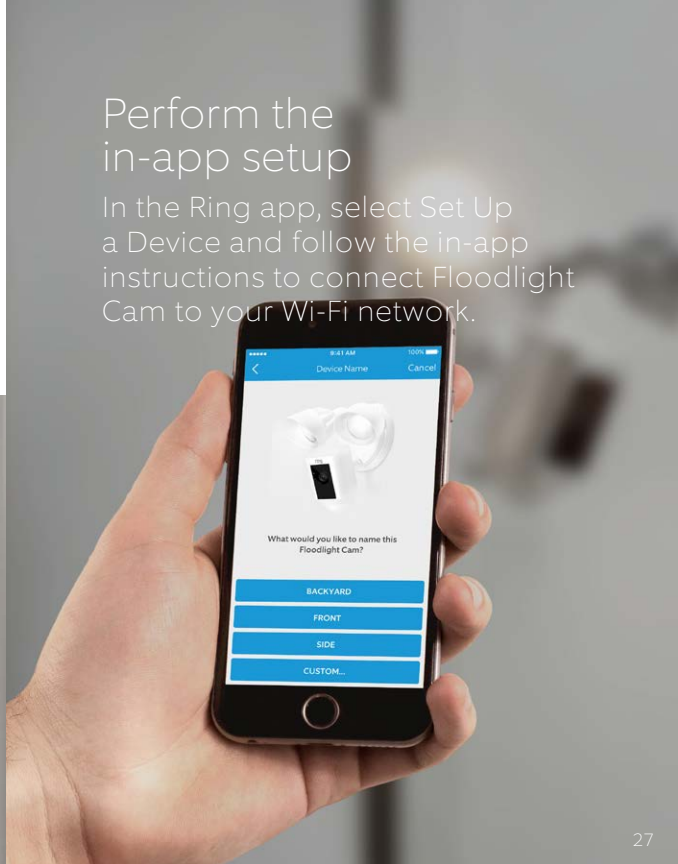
Perform the in-app setup

In the Ring app, select Set Up a Device and follow the in-app instructions to connect Floodlight Cam to your Wi-Fi network.

9:41 AM
100%
Device Name
Cancel

What would you like to name this Floodlight Cam?

BACKYARD
FRONT
SIDE
CUSTOM...

27